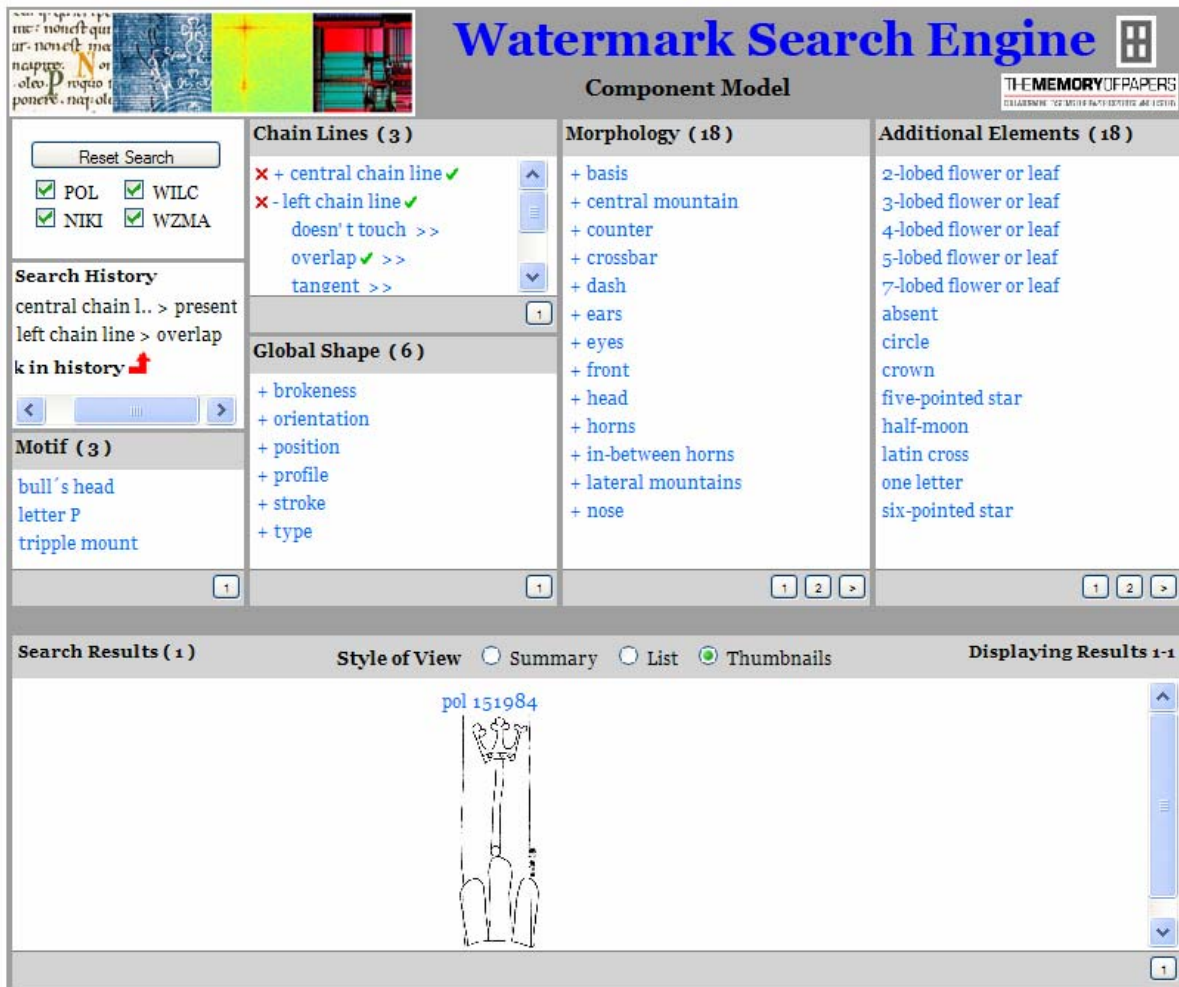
Watermark Search Engine

Component Model

THEMEMORYOFPAPERS

Reset Search

POL WILC
NIKI WZMA

Search History
central chain l.. > present
left chain line > overlap
k in history

Motif ( 3 )
bull´s head
letter P
tripple mount

1

Chain Lines ( 3 )
+ central chain line
- left chain line
doesn' t touch >>
overlap >>
tangent >>

1

Global Shape ( 6 )
+ brokeness
+ orientation
+ position
+ profile
+ stroke
+ type

1

Morphology ( 18 )
+ basis
+ central mountain
+ counter
+ crossbar
+ dash
+ ears
+ eyes
+ front
+ head
+ horns
+ in-between horns
+ lateral mountains
+ nose

1 2 >

Additional Elements ( 18 )
2-lobed flower or leaf
3-lobed flower or leaf
4-lobed flower or leaf
5-lobed flower or leaf
7-lobed flower or leaf
absent
circle
crown
five-pointed star
half-moon
latin cross
one letter
six-pointed star

1 2 >

Search Results ( 1 )
Style of View Summary List Thumbnails
Displaying Results 1-1

pol 151984

1